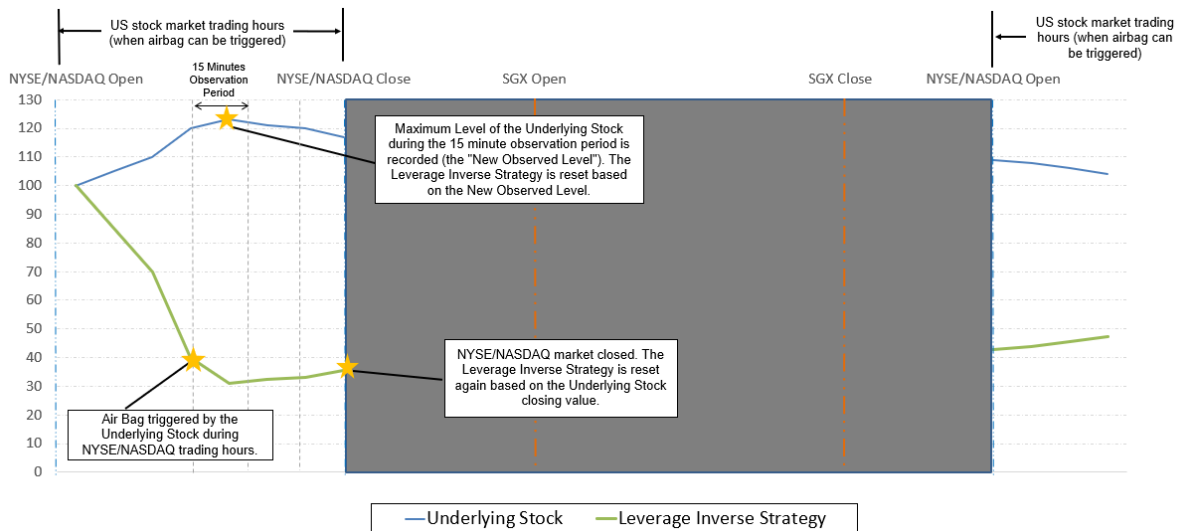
US stock market trading hours (when airbag can be triggered)

US stock market trading hours (when airbag can be triggered)

NYSE/NASDAQ Open

15 Minutes Observation Period

NYSE/NASDAQ Close

SGX Open

SGX Close

NYSE/NASDAQ Open

130
120
110
100
90
80
70
60
50
40
30
20
10
0

Maximum Level of the Underlying Stock during the 15 minute observation period is recorded (the "New Observed Level"). The Leverage Inverse Strategy is reset based on the New Observed Level.

NYSE/NASDAQ market closed. The Leverage Inverse Strategy is reset again based on the Underlying Stock closing value.

Air Bag triggered by the Underlying Stock during NYSE/NASDAQ trading hours.

Underlying Stock
Leverage Inverse Strategy